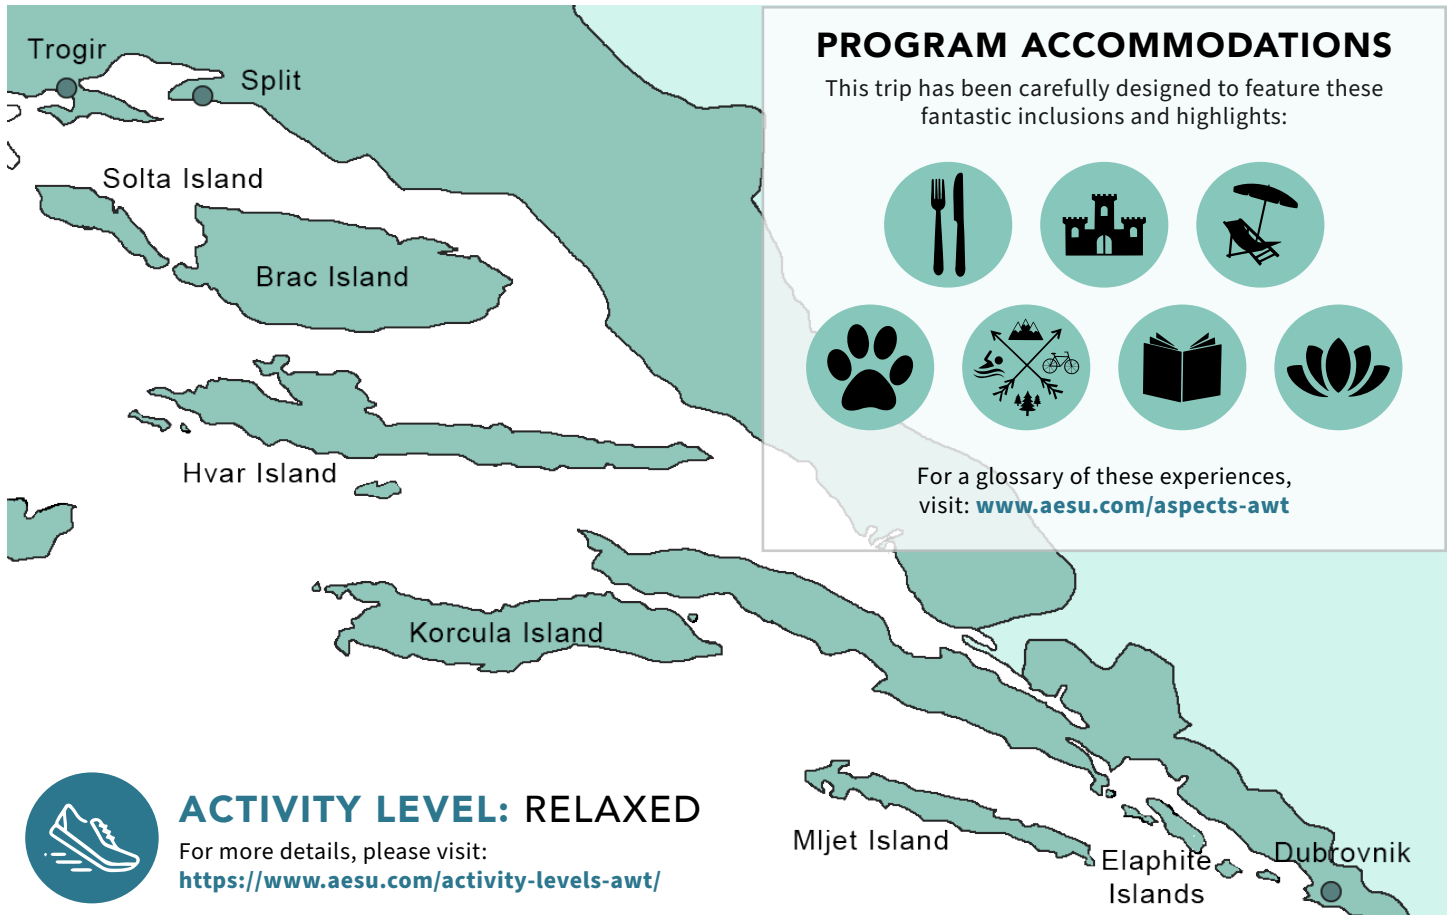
Trogir

Split

Solta Island

Brac Island

Hvar Island

Korcula Island

Mljet Island

Elaphite Islands

Dubrovnik

PROGRAM ACCOMMODATIONS

This trip has been carefully designed to feature these fantastic inclusions and highlights:

For a glossary of these experiences, visit: www.aesu.com/aspects-awt

ACTIVITY LEVEL: RELAXED

For more details, please visit:
https://www.aesu.com/activity-levels-awt/